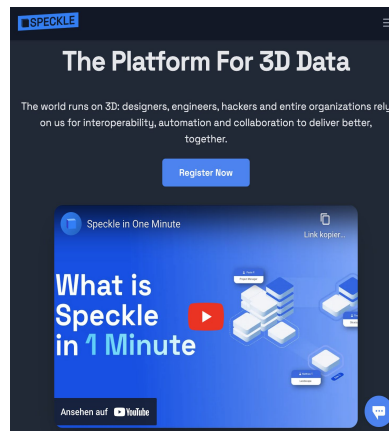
SPECKLE

The Platform For 3D Data

The world runs on 3D: designers, engineers, hackers and entire organizations rely on us for interoperability, automation and collaboration to deliver better, together.

Register Now

Speckle in One Minute

Link kopier...

What is Speckle in 1 Minute

Ansehen auf YouTube